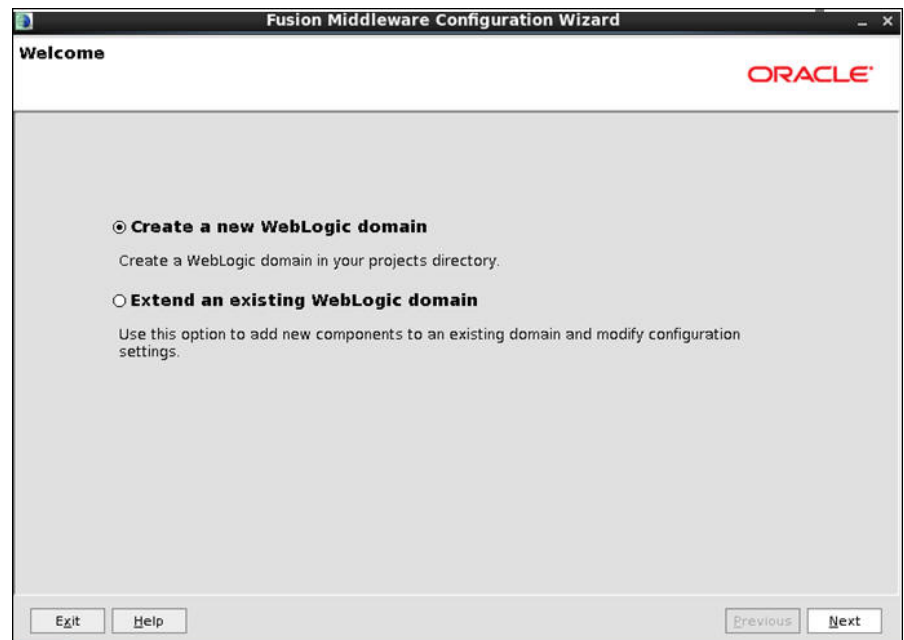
Fusion Middleware Configuration Wizard

Welcome

ORACLE

Create a new WebLogic domain

Create a WebLogic domain in your projects directory.

Extend an existing WebLogic domain

Use this option to add new components to an existing domain and modify configuration settings.

Exit Help Previous Next